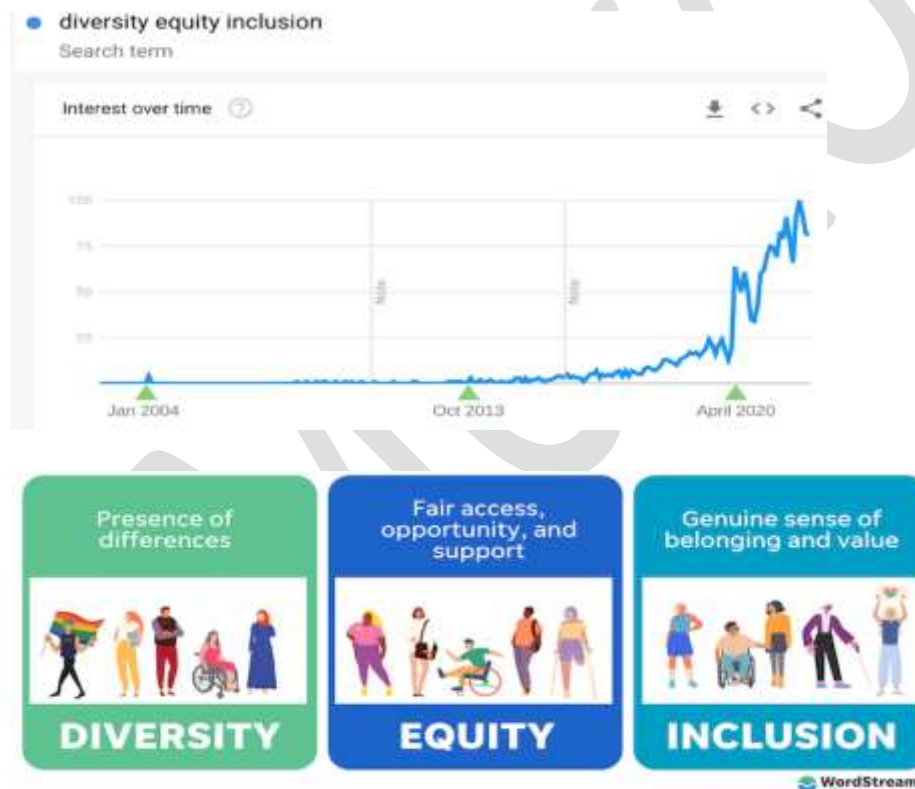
diversity equity inclusion
Search term

Interest over time

100
75
50
25

Note
Note

Jan 2004
Oct 2013
April 2020

Presence of differences

DIVERSITY

Fair access, opportunity, and support

EQUITY

Genuine sense of belonging and value

INCLUSION

WordStream